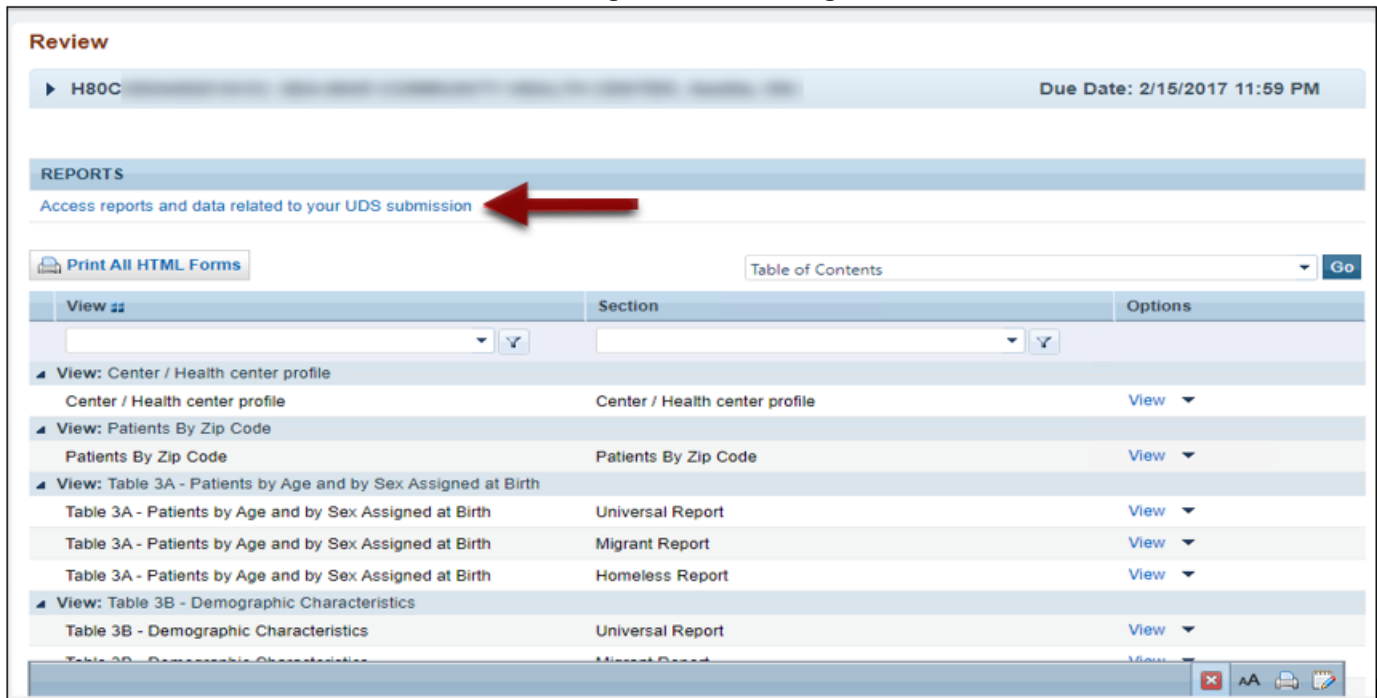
Review

H80C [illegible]

Due Date: 2/15/2017 11:59 PM

REPORTS

Access reports and data related to your UDS submission

Print All HTML Forms

Table of Contents

Go

| View | Section | Options |
|---|---|---|
| **View:** Center / Health center profile | | |
| Center / Health center profile | Center / Health center profile | View |
| **View:** Patients By Zip Code | | |
| Patients By Zip Code | Patients By Zip Code | View |
| **View:** Table 3A - Patients by Age and by Sex Assigned at Birth | | |
| Table 3A - Patients by Age and by Sex Assigned at Birth | Universal Report | View |
| Table 3A - Patients by Age and by Sex Assigned at Birth | Migrant Report | View |
| Table 3A - Patients by Age and by Sex Assigned at Birth | Homeless Report | View |
| **View:** Table 3B - Demographic Characteristics | | |
| Table 3B - Demographic Characteristics | Universal Report | View |
| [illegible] | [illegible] | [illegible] |

AA